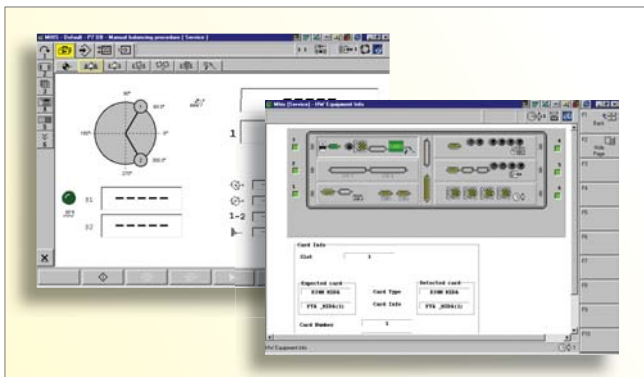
MIMS - Default - P7 EB - Manual balancing procedure [ Service ]

90°

180°

0°

270°

S1

S2

1

1-2

Mims [Service] - HW Equipment Info

F1
Back

F2
Hide Page

F3

F4

F5

F6

F7

F8

F9

F10

Card Info

Slot

1

Expected card

Card Type

Detected card

Card Info

Card Number

1

HW Equipment Info